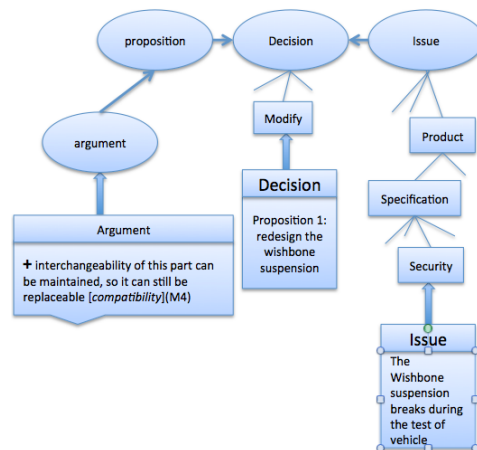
proposition

Decision

Issue

argument

Modify

Product

Decision

Proposition 1: redesign the wishbone suspension

Specification

Argument

+ interchangeability of this part can be maintained, so it can still be replaceable [*compatibility*](M4)

Security

Issue

The Wishbone suspension breaks during the test of vehicle